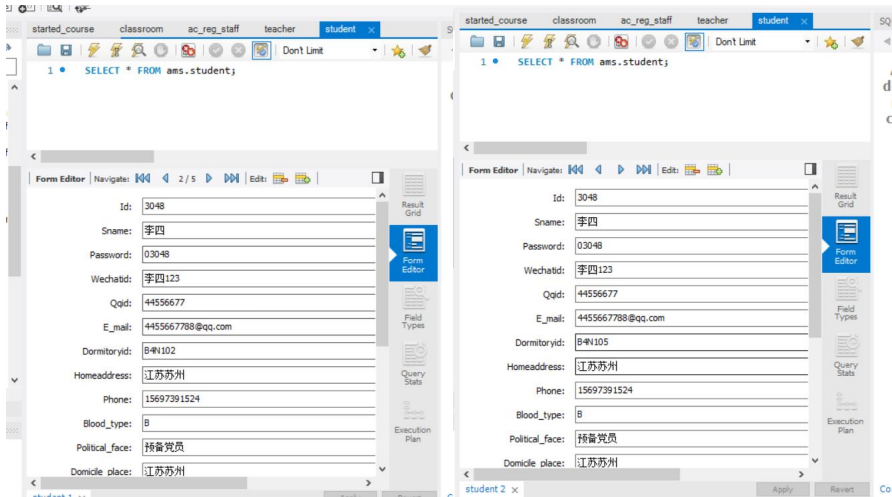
started_course classroom ac_reg_staff teacher student ×

Don't Limit

1 SELECT * FROM ams.student;

Form Editor | Navigate: 2 / 5 | Edit:

Id: 3048
Sname: 李四
Password: 03048
Wechatid: 李四123
Qqid: 44556677
E_mail: 4455667788@qq.com
Dormitoryid: B4N102
Homeaddress: 江苏苏州
Phone: 15697391524
Blood_type: B
Political_face: 预备党员
Domicile_place: 江苏苏州

Result Grid
Form Editor
Field Types
Query Stats
Execution Plan

student 1 ×

started_course classroom ac_reg_staff teacher student ×

Don't Limit

1 SELECT * FROM ams.student;

Form Editor | Navigate: | Edit:

Id: 3048
Sname: 李四
Password: 03048
Wechatid: 李四123
Qqid: 44556677
E_mail: 4455667788@qq.com
Dormitoryid: B4N105
Homeaddress: 江苏苏州
Phone: 15697391524
Blood_type: B
Political_face: 预备党员
Domicile_place: 江苏苏州

Result Grid
Form Editor
Field Types
Query Stats
Execution Plan

student 2 ×
Apply Revert